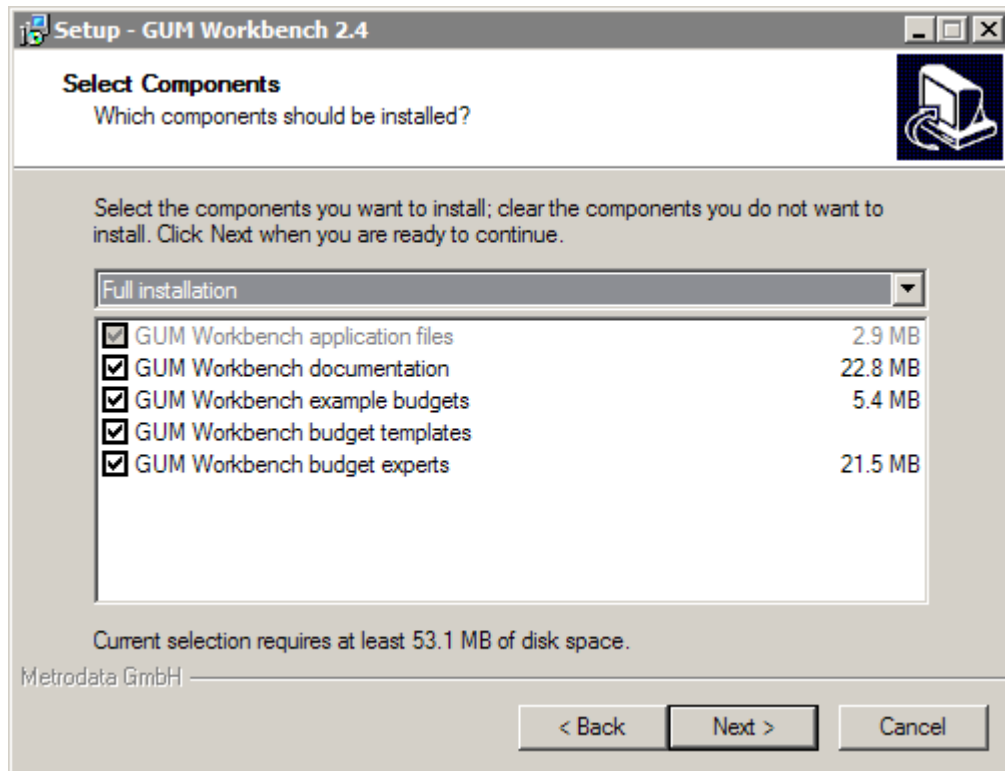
Setup - GUM Workbench 2.4

Select Components
Which components should be installed?

Select the components you want to install; clear the components you do not want to install. Click Next when you are ready to continue.

Full installation

| | |
|---|---|
| GUM Workbench application files | 2.9 MB |
| GUM Workbench documentation | 22.8 MB |
| GUM Workbench example budgets | 5.4 MB |
| GUM Workbench budget templates | |
| GUM Workbench budget experts | 21.5 MB |

Current selection requires at least 53.1 MB of disk space.

Metrodata GmbH

< Back Next > Cancel